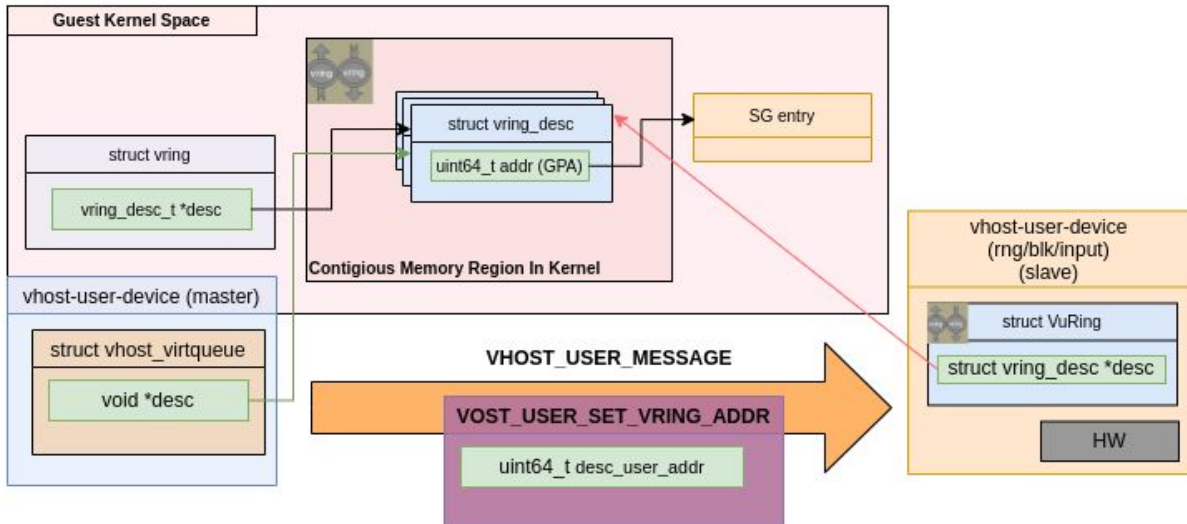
Guest Kernel Space

vring vring

struct vring_desc

uint64_t addr (GPA)

SG entry

struct vring

vring_desc_t *desc

Contigious Memory Region In Kernel

vhost-user-device (master)

struct vhost_virtqueue

void *desc

VHOST_USER_MESSAGE

VOST_USER_SET_VRING_ADDR

uint64_t desc_user_addr

vhost-user-device (rng/blk/input) (slave)

struct VuRing

struct vring_desc *desc

HW